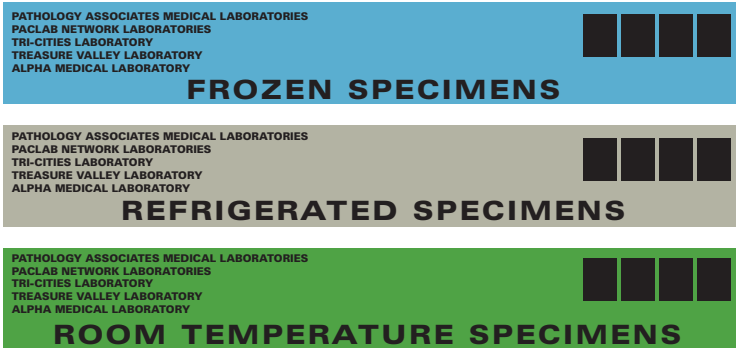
PATHOLOGY ASSOCIATES MEDICAL LABORATORIES
PACLAB NETWORK LABORATORIES
TRI-CITIES LABORATORY
TREASURE VALLEY LABORATORY
ALPHA MEDICAL LABORATORY

FROZEN SPECIMENS

PATHOLOGY ASSOCIATES MEDICAL LABORATORIES
PACLAB NETWORK LABORATORIES
TRI-CITIES LABORATORY
TREASURE VALLEY LABORATORY
ALPHA MEDICAL LABORATORY

REFRIGERATED SPECIMENS

PATHOLOGY ASSOCIATES MEDICAL LABORATORIES
PACLAB NETWORK LABORATORIES
TRI-CITIES LABORATORY
TREASURE VALLEY LABORATORY
ALPHA MEDICAL LABORATORY

ROOM TEMPERATURE SPECIMENS